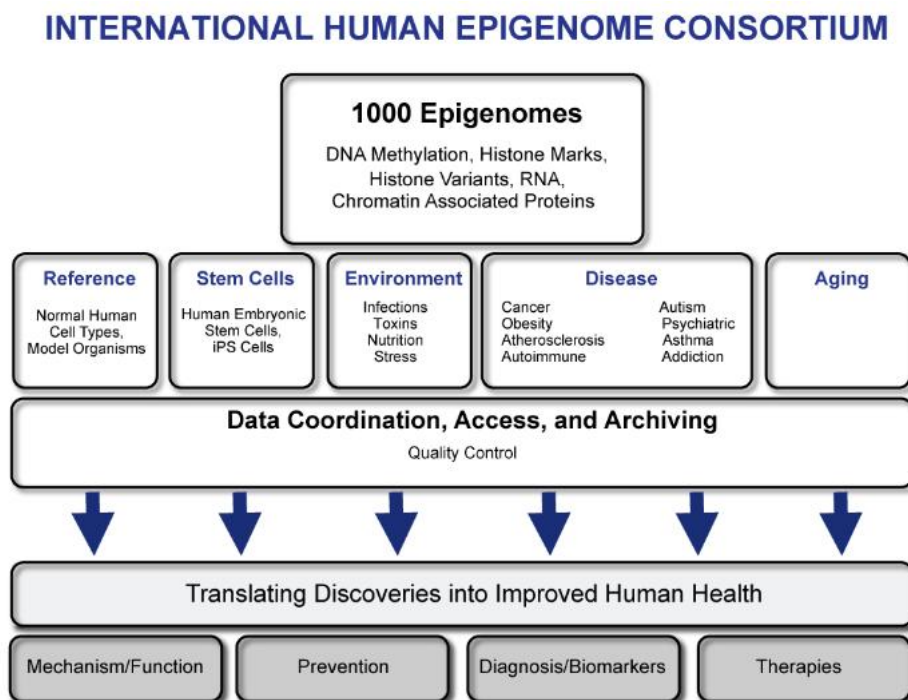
INTERNATIONAL HUMAN EPIGENOME CONSORTIUM

1000 Epigenomes

DNA Methylation, Histone Marks, Histone Variants, RNA, Chromatin Associated Proteins

Reference

Normal Human Cell Types, Model Organisms

Stem Cells

Human Embryonic Stem Cells, iPS Cells

Environment

Infections
Toxins
Nutrition
Stress

Disease

Cancer
Obesity
Atherosclerosis
Autoimmune

Autism
Psychiatric
Asthma
Addiction

Aging

Data Coordination, Access, and Archiving

Quality Control

Translating Discoveries into Improved Human Health

Mechanism/Function

Prevention

Diagnosis/Biomarkers

Therapies